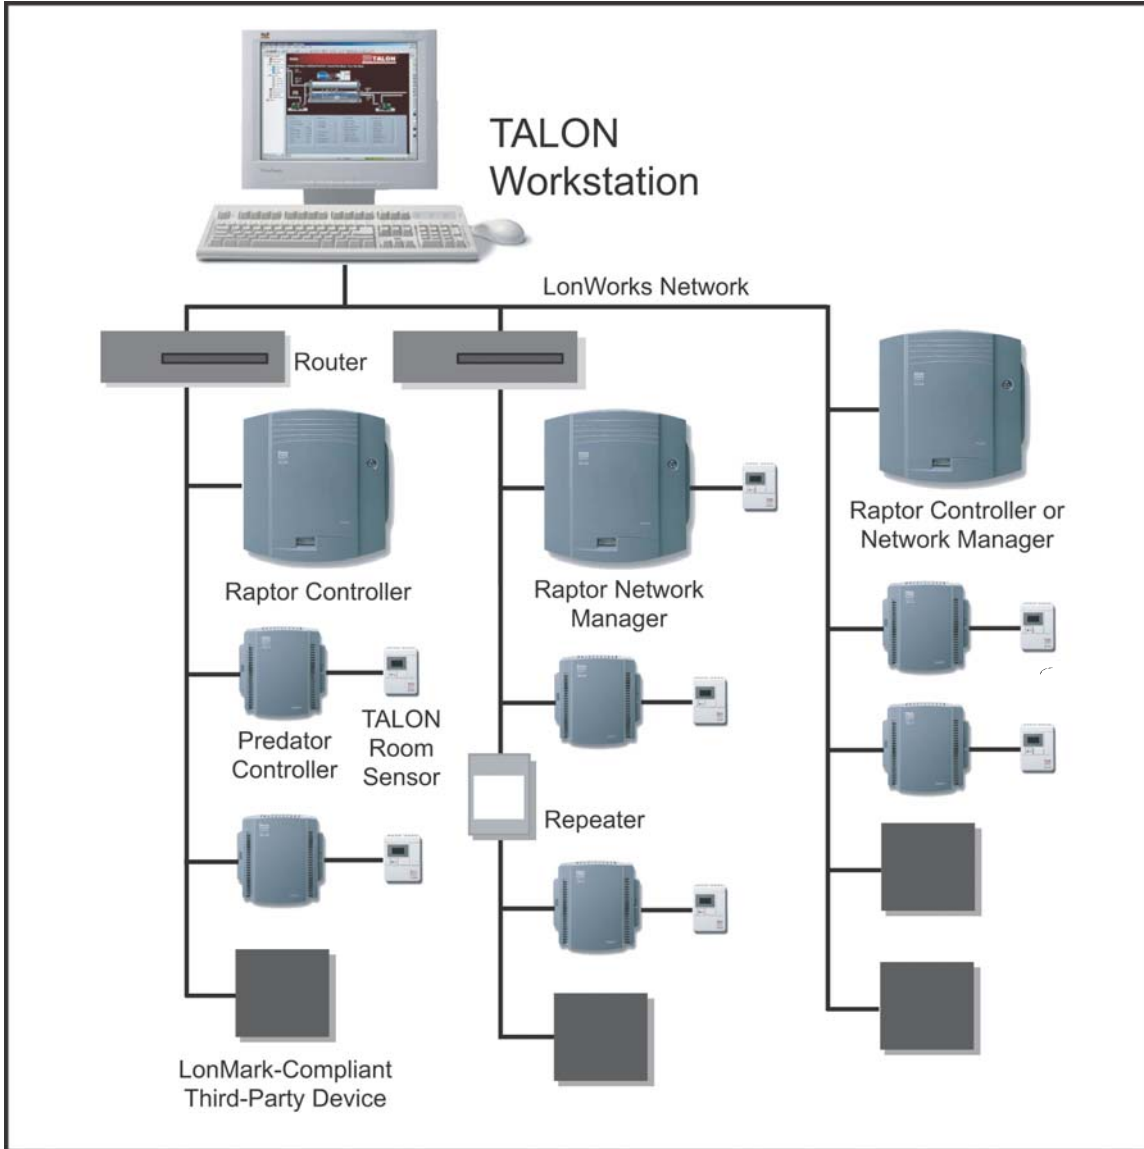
TALON
Workstation

LonWorks Network

Router

Raptor Controller or Network Manager

Raptor Controller

Raptor Network Manager

Predator Controller

TALON Room Sensor

Repeater

LonMark-Compliant Third-Party Device